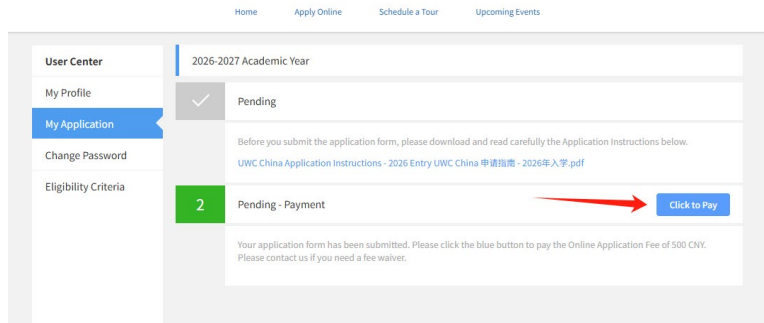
Home Apply Online Schedule a Tour Upcoming Events

User Center
My Profile
My Application
Change Password
Eligibility Criteria

2026-2027 Academic Year

Pending

Before you submit the application form, please download and read carefully the Application Instructions below.

UWC China Application Instructions - 2026 Entry UWC China 申请指南 - 2026年入学.pdf

2

Pending - Payment

Click to Pay

Your application form has been submitted. Please click the blue button to pay the Online Application Fee of 500 CNY. Please contact us if you need a fee waiver.